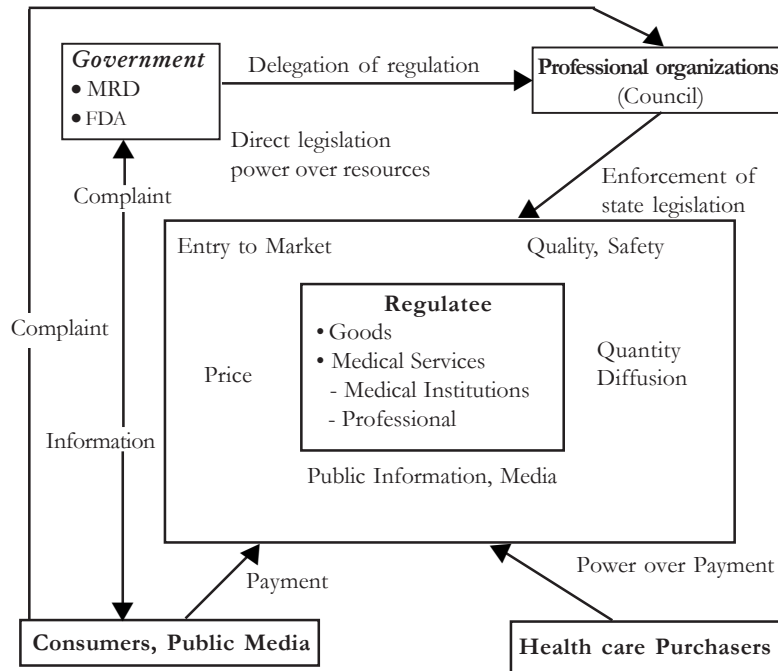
Government
• MRD
• FDA

Delegation of regulation

Professional organizations
(Council)

Direct legislation
power over resources

Complaint

Enforcement of
state legislation

Entry to Market

Quality, Safety

Complaint

Regulatee
• Goods
• Medical Services
- Medical Institutions
- Professional

Price

Quantity
Diffusion

Information

Public Information, Media

Payment

Power over Payment

Consumers, Public Media

Health care Purchasers